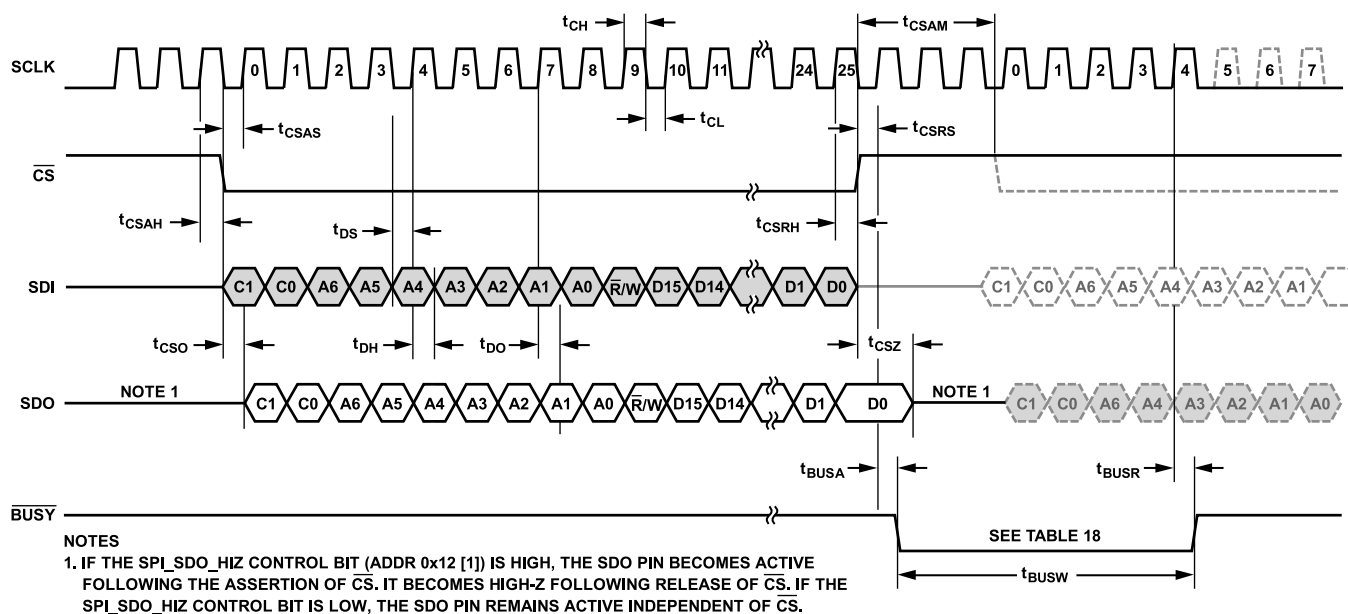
$t_{CH}$

$t_{CSAM}$

SCLK

0 1 2 3 4 5 6 7 8 9 10 11 24 25 0 1 2 3 4 5 6 7

$t_{CSAS}$

$t_{CL}$

$t_{CSRS}$

$\overline{CS}$

$t_{CSAH}$

$t_{DS}$

$t_{CSRH}$

SDI

C1 C0 A6 A5 A4 A3 A2 A1 A0 $\overline{R}$/W D15 D14 D1 D0 C1 C0 A6 A5 A4 A3 A2 A1

$t_{CSO}$

$t_{DH}$

$t_{DO}$

$t_{CSZ}$

NOTE 1

SDO

C1 C0 A6 A5 A4 A3 A2 A1 A0 $\overline{R}$/W D15 D14 D1 D0

NOTE 1

C1 C0 A6 A4 A3 A2 A1 A0

$t_{BUSA}$

$t_{BUSR}$

$\overline{BUSY}$

SEE TABLE 18

$t_{BUSW}$

NOTES
1. IF THE SPI_SDO_HIZ CONTROL BIT (ADDR 0x12 [1]) IS HIGH, THE SDO PIN BECOMES ACTIVE FOLLOWING THE ASSERTION OF $\overline{CS}$. IT BECOMES HIGH-Z FOLLOWING RELEASE OF $\overline{CS}$. IF THE SPI_SDO_HIZ CONTROL BIT IS LOW, THE SDO PIN REMAINS ACTIVE INDEPENDENT OF $\overline{CS}$.